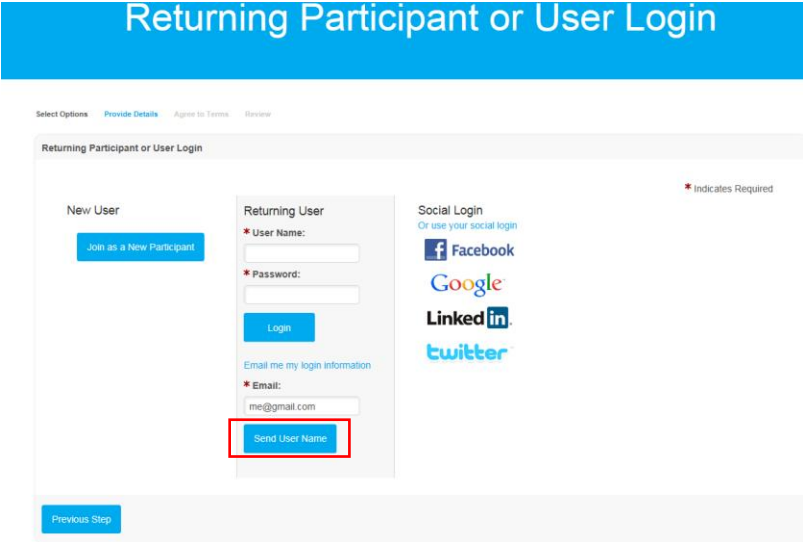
Returning Participant or User Login

Select Options Provide Details Agree to Terms Review

Returning Participant or User Login

* Indicates Required

New User

Join as a New Participant

Returning User

* User Name:

* Password:

Login

Email me my login information

* Email:

me@gmail.com

Send User Name

Social Login

Or use your social login

Facebook

Google

LinkedIn

twitter

Previous Step